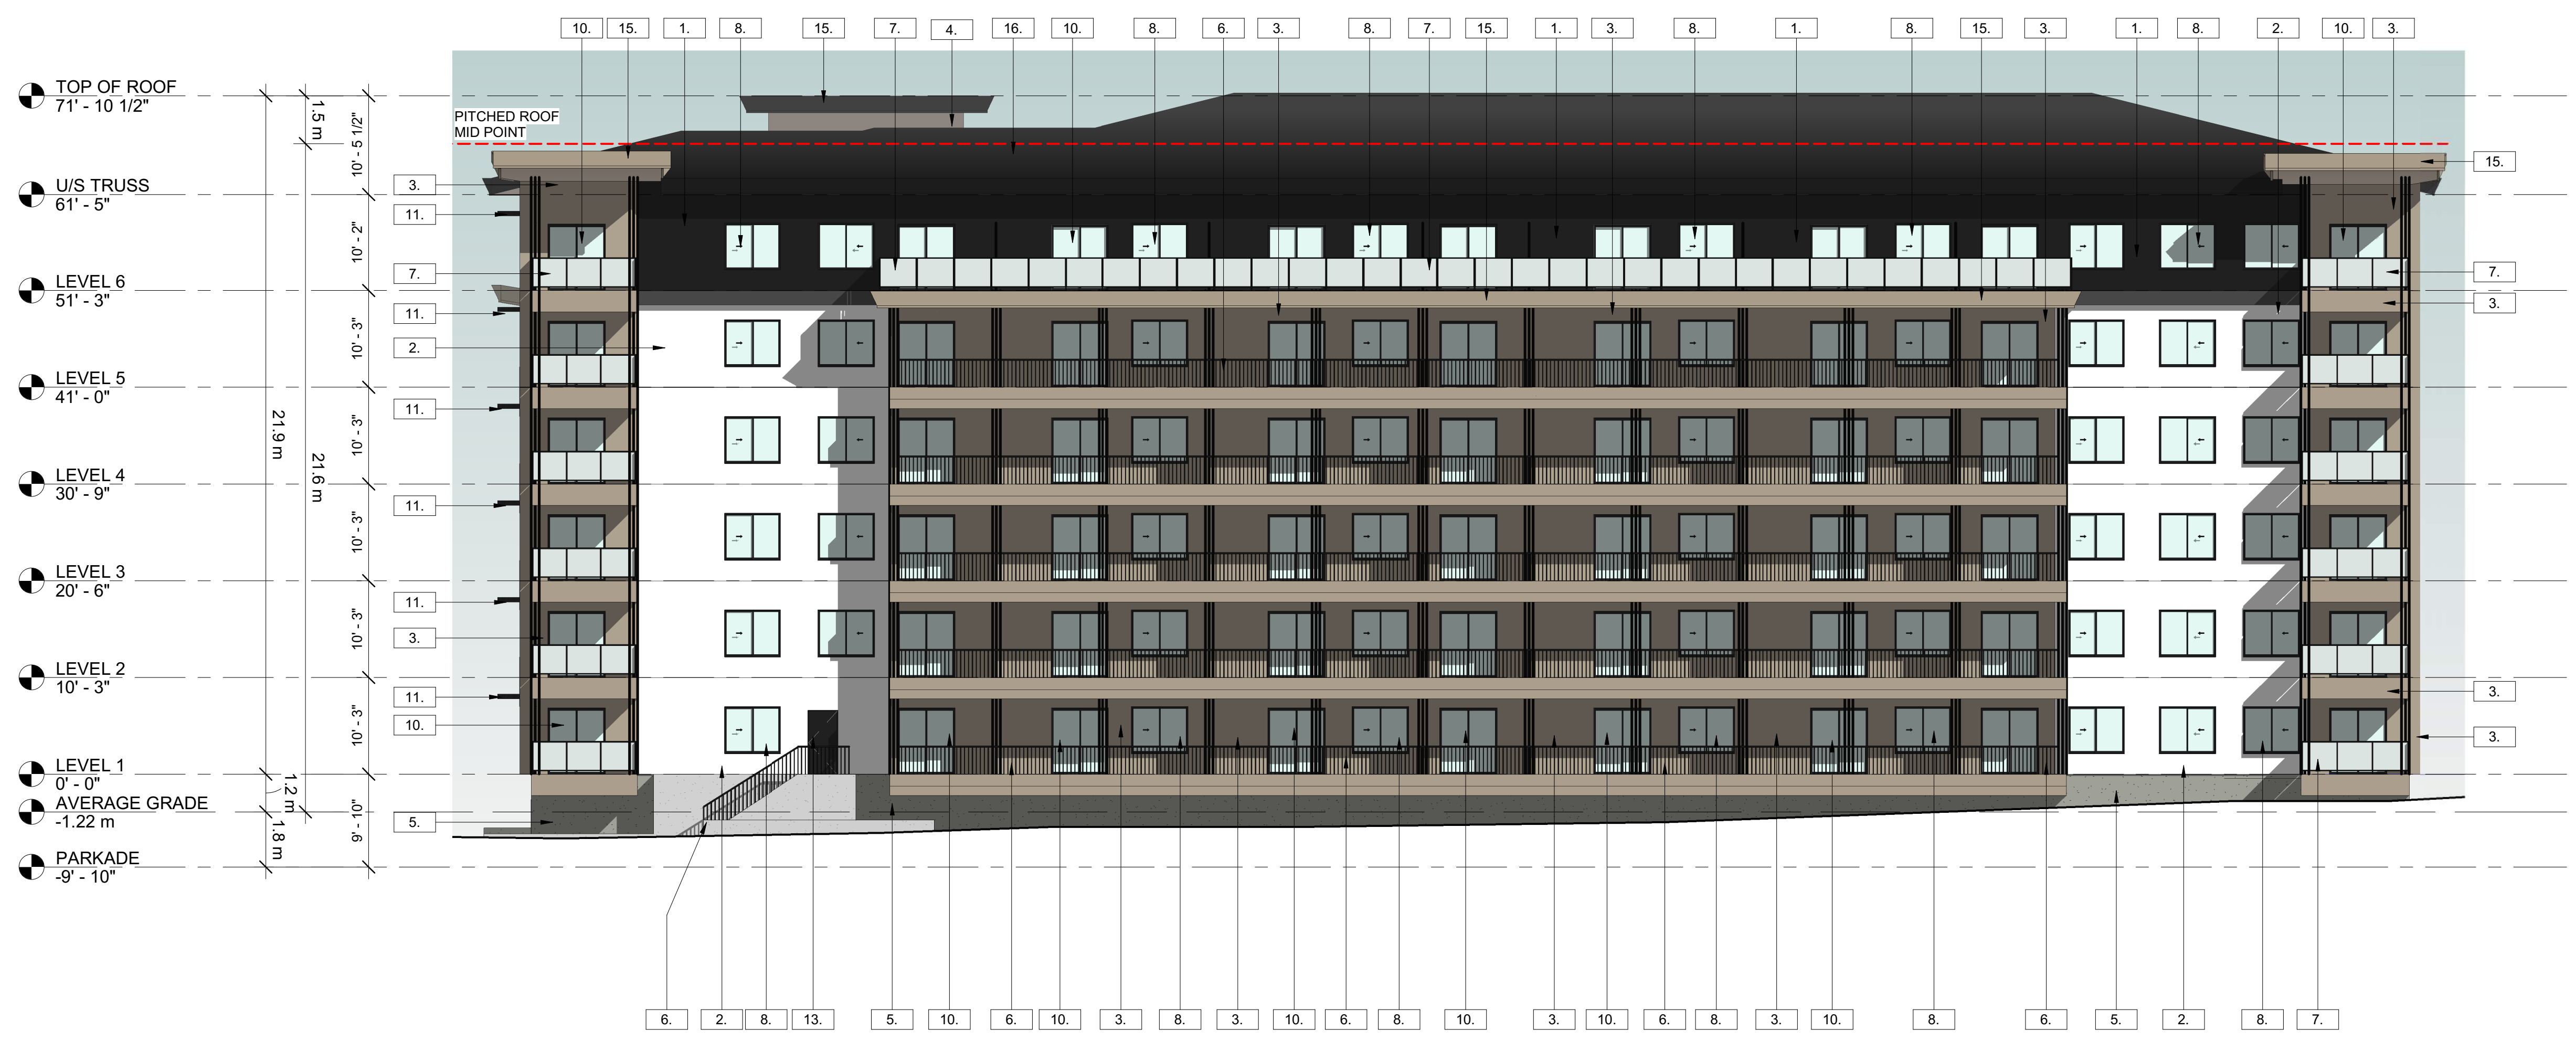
10. 15. 1. 8. 15. 7. 4. 16. 10. 8. 6. 3. 8. 7. 15. 1. 3. 8. 1. 8. 15. 3. 1. 8. 2. 10. 3.

TOP OF ROOF
71' - 10 1/2"

PITCHED ROOF
MID POINT

U/S TRUSS
61' - 5"

LEVEL 6
51' - 3"

LEVEL 5
41' - 0"

LEVEL 4
30' - 9"

LEVEL 3
20' - 6"

LEVEL 2
10' - 3"

LEVEL 1
0' - 0"

AVERAGE GRADE
-1.22 m

PARKADE
-9' - 10"

1.5 m
10' - 5 1/2"
10' - 2"
10' - 3"
10' - 3"
10' - 3"
10' - 3"
10' - 3"
9' - 10"
21.9 m
21.6 m
1.2 m
1.8 m

3.
11.
7.
11.
2.
11.
11.
11.
3.
11.
10.
5.

15.
7.
3.
3.
3.

6. 2. 8. 13. 5. 10. 6. 10. 3. 8. 3. 10. 6. 8. 10. 3. 10. 6. 8. 3. 10. 8. 6. 5. 2. 8. 7.